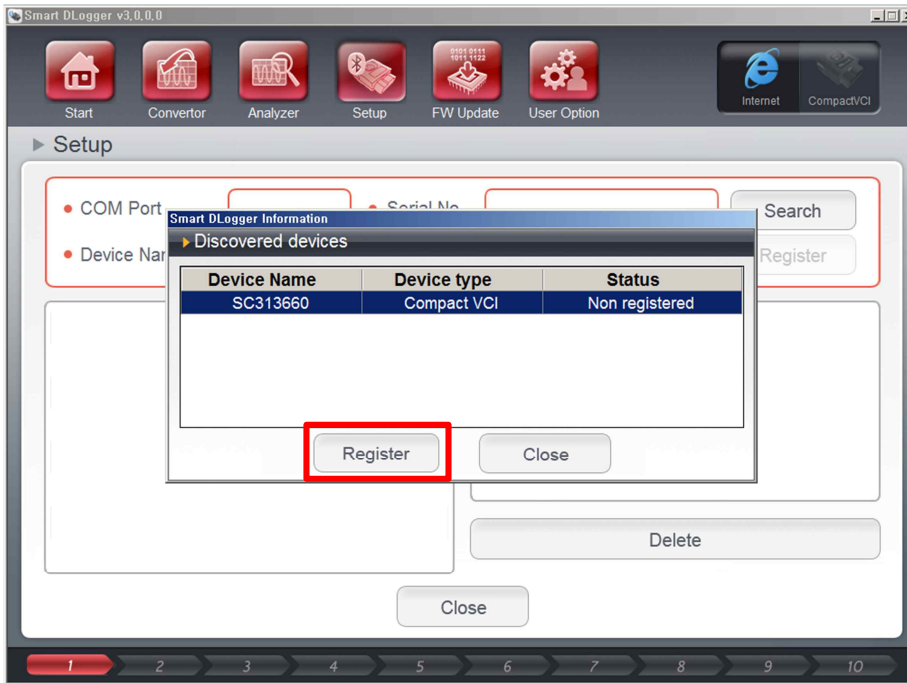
Smart DLogger v3.0.0.0

Start
Convertor
Analyzer
Setup
0101 0111
1011 1122
FW Update
User Option
Internet
CompactVCI

Setup

COM Port
Serial No
Search
Device Nar
Register

Smart DLogger Information
Discovered devices

| Device Name | Device type | Status |
|---|---|---|
| SC313660 | Compact VCI | Non registered |

Register
Close

Delete

Close

1 2 3 4 5 6 7 8 9 10